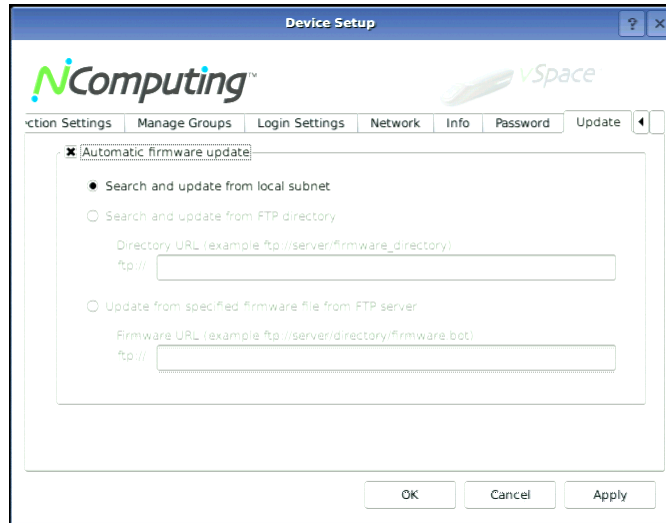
Device Setup

?

NComputing™

vSpace

ction Settings | Manage Groups | Login Settings | Network | Info | Password | Update

Automatic firmware update

Search and update from local subnet

Search and update from FTP directory

Directory URL (example ftp://server/firmware_directory)

ftp://

Update from specified firmware file from FTP server

Firmware URL (example ftp://server/directory/firmware.bot)

ftp://

OK

Cancel

Apply